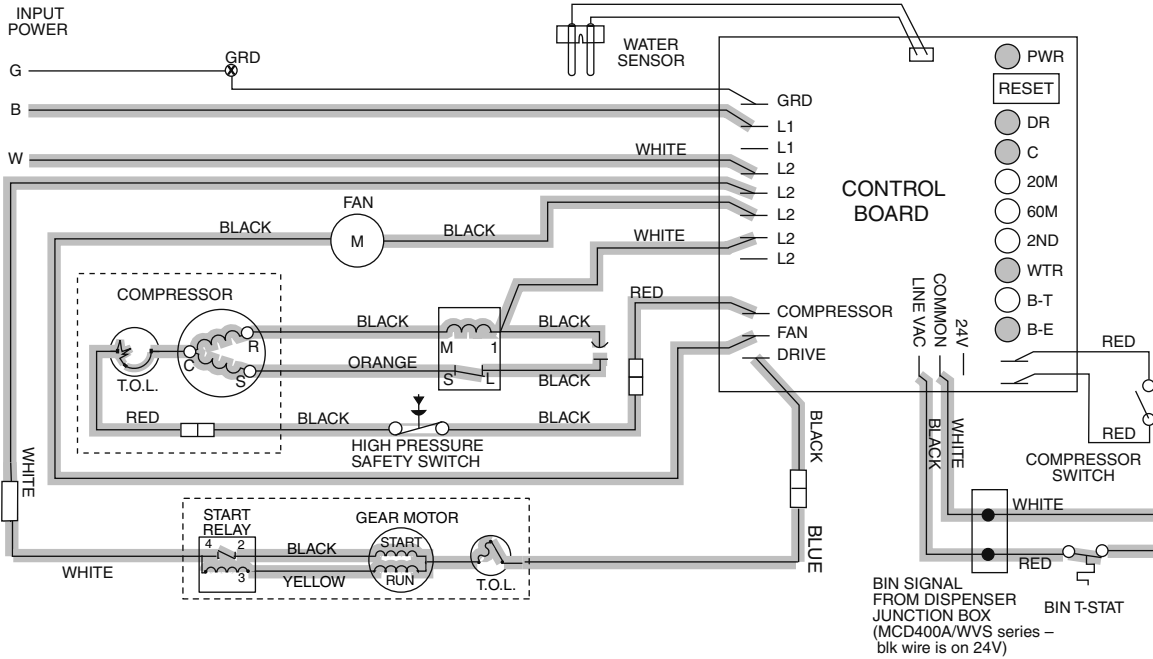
INPUT POWER

G

GRD

B

W

WATER SENSOR

CONTROL BOARD

PWR

RESET

DR

C

20M

60M

2ND

WTR

B-T

B-E

GRD

L1

L1

L2

L2

L2

L2

L2

WHITE

FAN

M

BLACK

BLACK

WHITE

COMPRESSOR

C

R

S

T.O.L.

BLACK

ORANGE

RED

BLACK

M

1

S

L

BLACK

BLACK

BLACK

RED

COMPRESSOR

FAN

DRIVE

LINE VAC

COMMON

24V

RED

RED

COMPRESSOR SWITCH

HIGH PRESSURE SAFETY SWITCH

WHITE

BLACK

BLACK

WHITE

BLUE

START RELAY

4

2

1

3

GEAR MOTOR

START

RUN

BLACK

YELLOW

T.O.L.

WHITE

WHITE

RED

BIN SIGNAL FROM DISPENSER JUNCTION BOX (MCD400A/WVS series – blk wire is on 24V)

BIN T-STAT